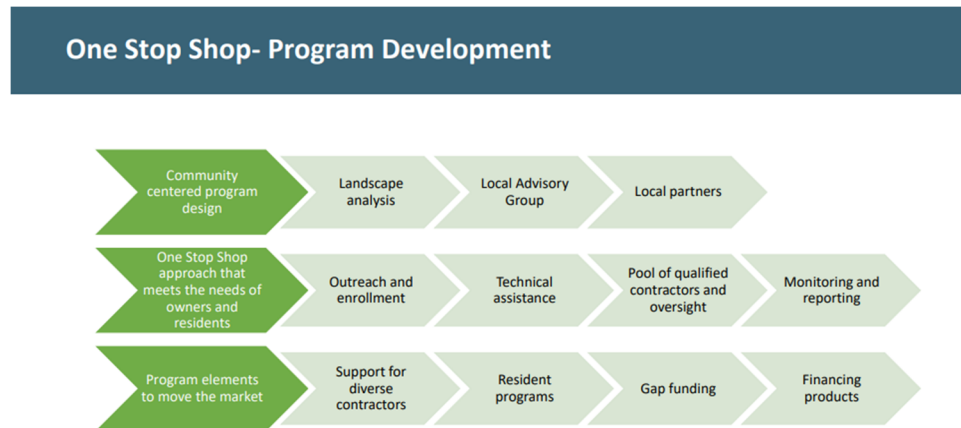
One Stop Shop- Program Development

Community centered program design

Landscape analysis

Local Advisory Group

Local partners

One Stop Shop approach that meets the needs of owners and residents

Outreach and enrollment

Technical assistance

Pool of qualified contractors and oversight

Monitoring and reporting

Program elements to move the market

Support for diverse contractors

Resident programs

Gap funding

Financing products